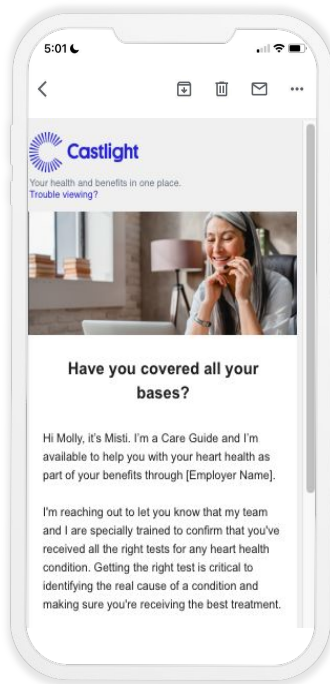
5:01

Castlight

Your health and benefits in one place.
Trouble viewing?

Have you covered all your bases?

Hi Molly, it's Misti. I'm a Care Guide and I'm available to help you with your heart health as part of your benefits through [Employer Name].

I'm reaching out to let you know that my team and I are specially trained to confirm that you've received all the right tests for any heart health condition. Getting the right test is critical to identifying the real cause of a condition and making sure you're receiving the best treatment.